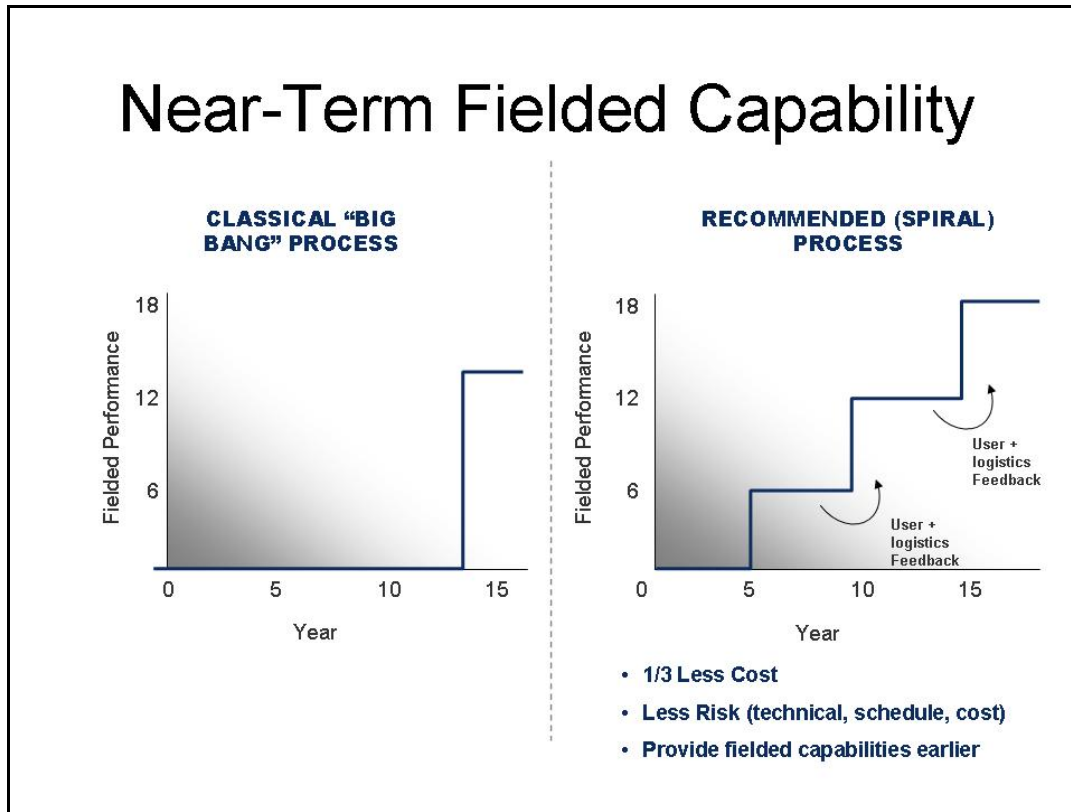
Near-Term Fielded Capability

CLASSICAL "BIG BANG" PROCESS

Fielded Performance

18

12

6

0 5 10 15

Year

RECOMMENDED (SPIRAL) PROCESS

Fielded Performance

18

12

6

0 5 10 15

Year

User + logistics Feedback

User + logistics Feedback

• 1/3 Less Cost
• Less Risk (technical, schedule, cost)
• Provide fielded capabilities earlier